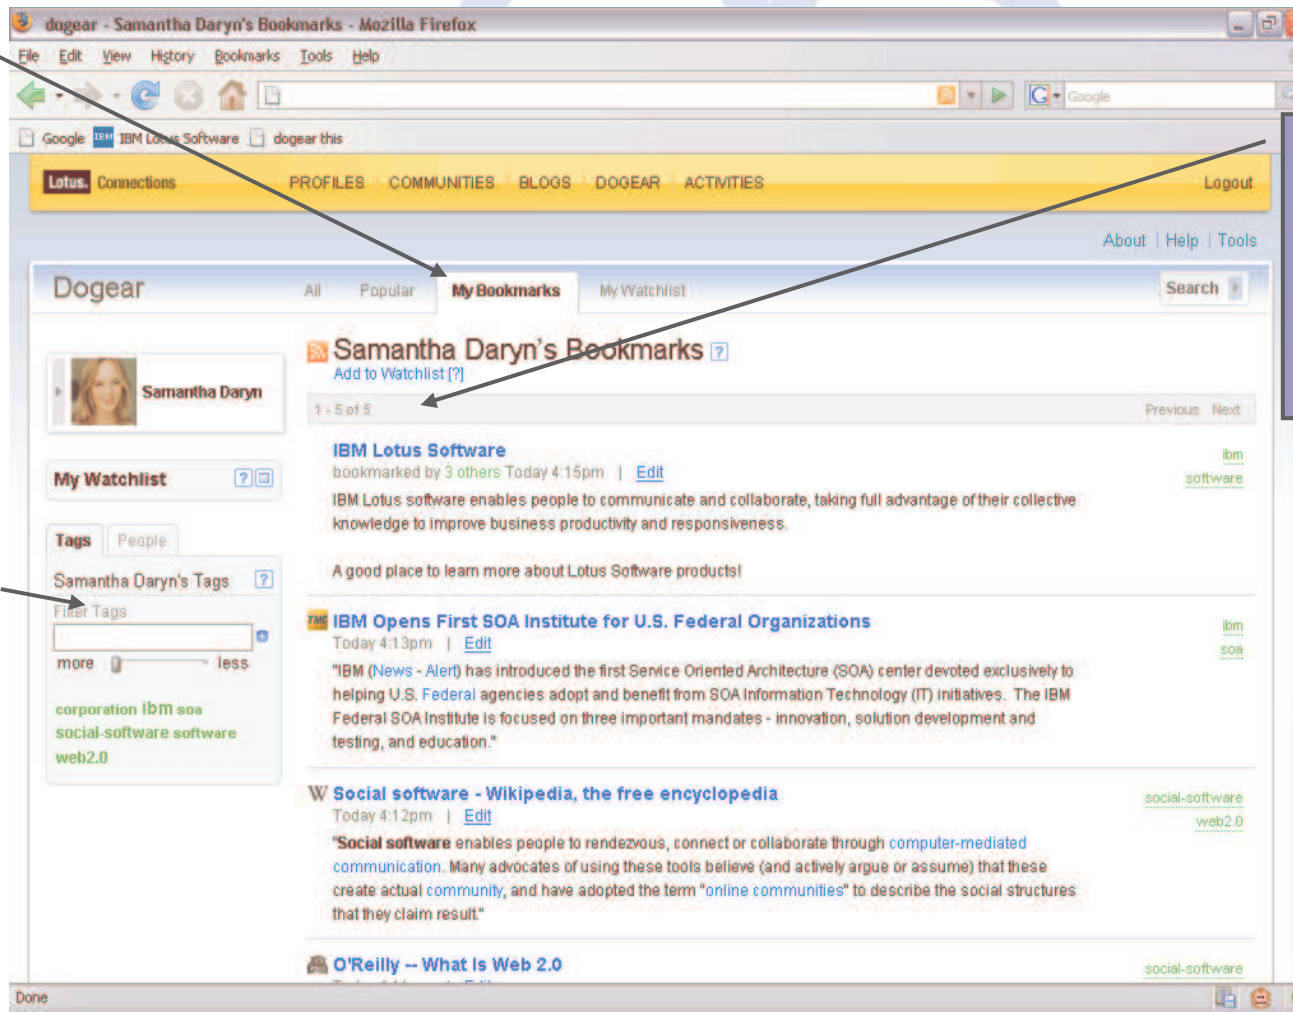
dogear - Samantha Daryn's Bookmarks - Mozilla Firefox

File Edit View History Bookmarks Tools Help

Google

Google IBM Lotus Software dogear this

Lotus. Connections PROFILES COMMUNITIES BLOGS DOGEAR ACTIVITIES Logout

About | Help | Tools

Dogear All Popular My Bookmarks My Watchlist Search

Samantha Daryn

My Watchlist

Tags People

Samantha Daryn's Tags

Filter Tags

more less

corporation ibm soa social-software software web2.0

Samantha Daryn's Bookmarks
Add to Watchlist [?]

1 - 5 of 5 Previous Next

IBM Lotus Software
bookmarked by 3 others Today 4:15pm | Edit
IBM Lotus software enables people to communicate and collaborate, taking full advantage of their collective knowledge to improve business productivity and responsiveness.

A good place to learn more about Lotus Software products!

ibm
software

IBM Opens First SOA Institute for U.S. Federal Organizations
Today 4:13pm | Edit
"IBM (News - Alert) has introduced the first Service Oriented Architecture (SOA) center devoted exclusively to helping U.S. Federal agencies adopt and benefit from SOA Information Technology (IT) initiatives. The IBM Federal SOA Institute is focused on three important mandates - innovation, solution development and testing, and education."

ibm
soa

Social software - Wikipedia, the free encyclopedia
Today 4:12pm | Edit
"Social software enables people to rendezvous, connect or collaborate through computer-mediated communication. Many advocates of using these tools believe (and actively argue or assume) that these create actual community, and have adopted the term "online communities" to describe the social structures that they claim result."

social-software
web2.0

O'Reilly -- What Is Web 2.0

social-software

Done